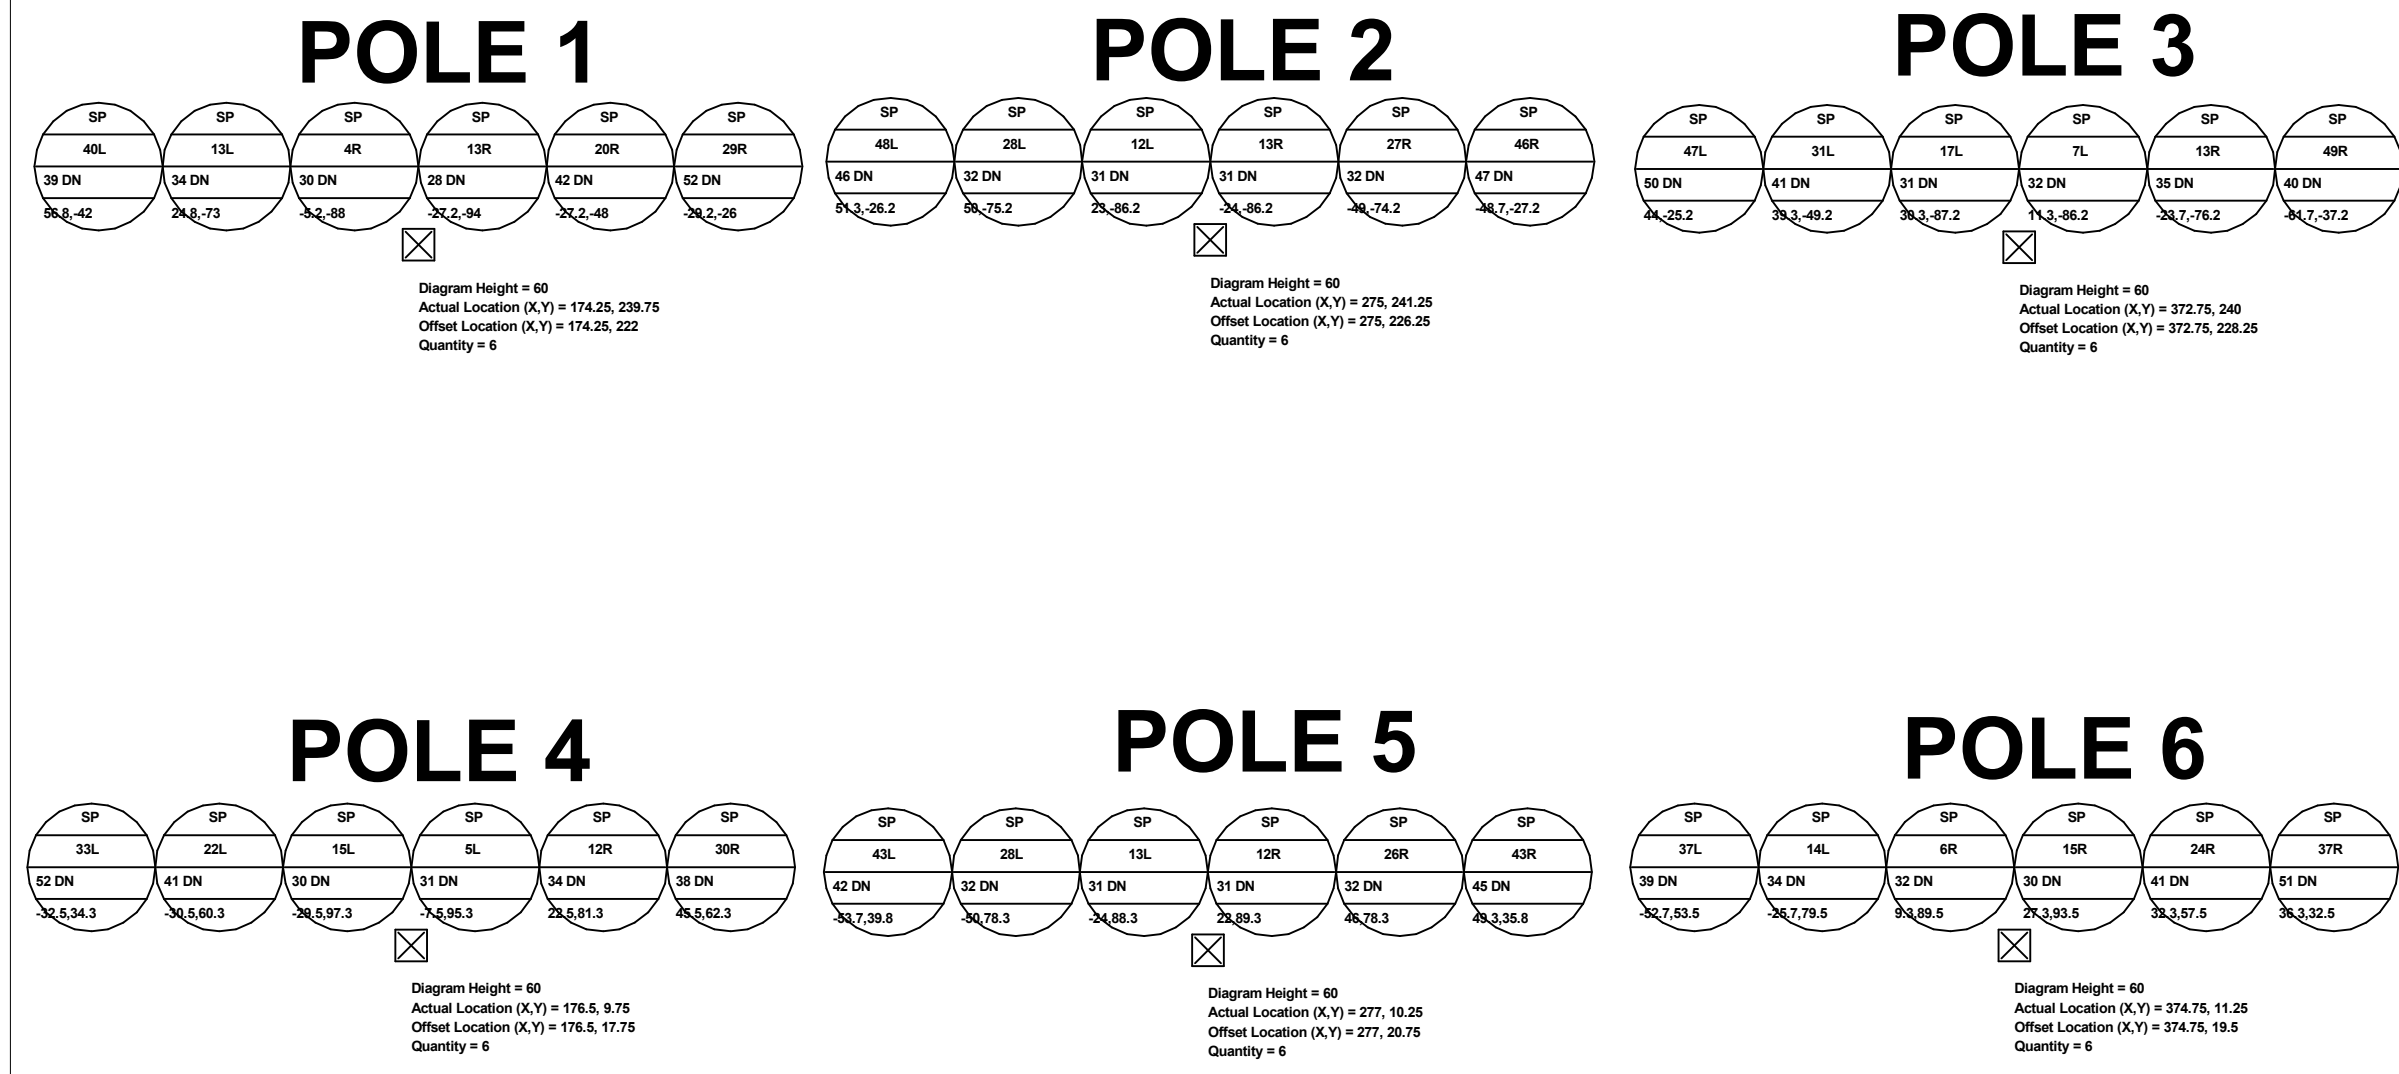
POLE 1

SP
40L
39 DN
56.8,-42

SP
13L
34 DN
24.8,-73

SP
4R
30 DN
-5.2,-88

SP
13R
28 DN
-27.2,-94

SP
20R
42 DN
-27.2,-48

SP
29R
52 DN
-29.2,-26

Diagram Height = 60
Actual Location (X,Y) = 174.25, 239.75
Offset Location (X,Y) = 174.25, 222
Quantity = 6

POLE 2

SP
48L
46 DN
51.3,-26.2

SP
28L
32 DN
50,-75.2

SP
12L
31 DN
23,-86.2

SP
13R
31 DN
-24,-86.2

SP
27R
32 DN
-49,-74.2

SP
46R
47 DN
-48.7,-27.2

Diagram Height = 60
Actual Location (X,Y) = 275, 241.25
Offset Location (X,Y) = 275, 226.25
Quantity = 6

POLE 3

SP
47L
50 DN
44,-25.2

SP
31L
41 DN
39.3,-49.2

SP
17L
31 DN
30.3,-87.2

SP
7L
32 DN
11.3,-86.2

SP
13R
35 DN
-23.7,-76.2

SP
49R
40 DN
-61.7,-37.2

Diagram Height = 60
Actual Location (X,Y) = 372.75, 240
Offset Location (X,Y) = 372.75, 228.25
Quantity = 6

POLE 4

SP
33L
52 DN
-32.5,34.3

SP
22L
41 DN
-30.5,60.3

SP
15L
30 DN
-29.5,97.3

SP
5L
31 DN
-7.5,95.3

SP
12R
34 DN
22.5,81.3

SP
30R
38 DN
45.5,62.3

Diagram Height = 60
Actual Location (X,Y) = 176.5, 9.75
Offset Location (X,Y) = 176.5, 17.75
Quantity = 6

POLE 5

SP
43L
42 DN
-53.7,39.8

SP
28L
32 DN
-50,78.3

SP
13L
31 DN
-24,88.3

SP
12R
31 DN
22,89.3

SP
26R
32 DN
46,78.3

SP
43R
45 DN
49.3,35.8

Diagram Height = 60
Actual Location (X,Y) = 277, 10.25
Offset Location (X,Y) = 277, 20.75
Quantity = 6

POLE 6

SP
37L
39 DN
-52.7,53.5

SP
14L
34 DN
-25.7,79.5

SP
6R
32 DN
9.3,89.5

SP
15R
30 DN
27.3,93.5

SP
24R
41 DN
32.3,57.5

SP
37R
51 DN
36.3,32.5

Diagram Height = 60
Actual Location (X,Y) = 374.75, 11.25
Offset Location (X,Y) = 374.75, 19.5
Quantity = 6